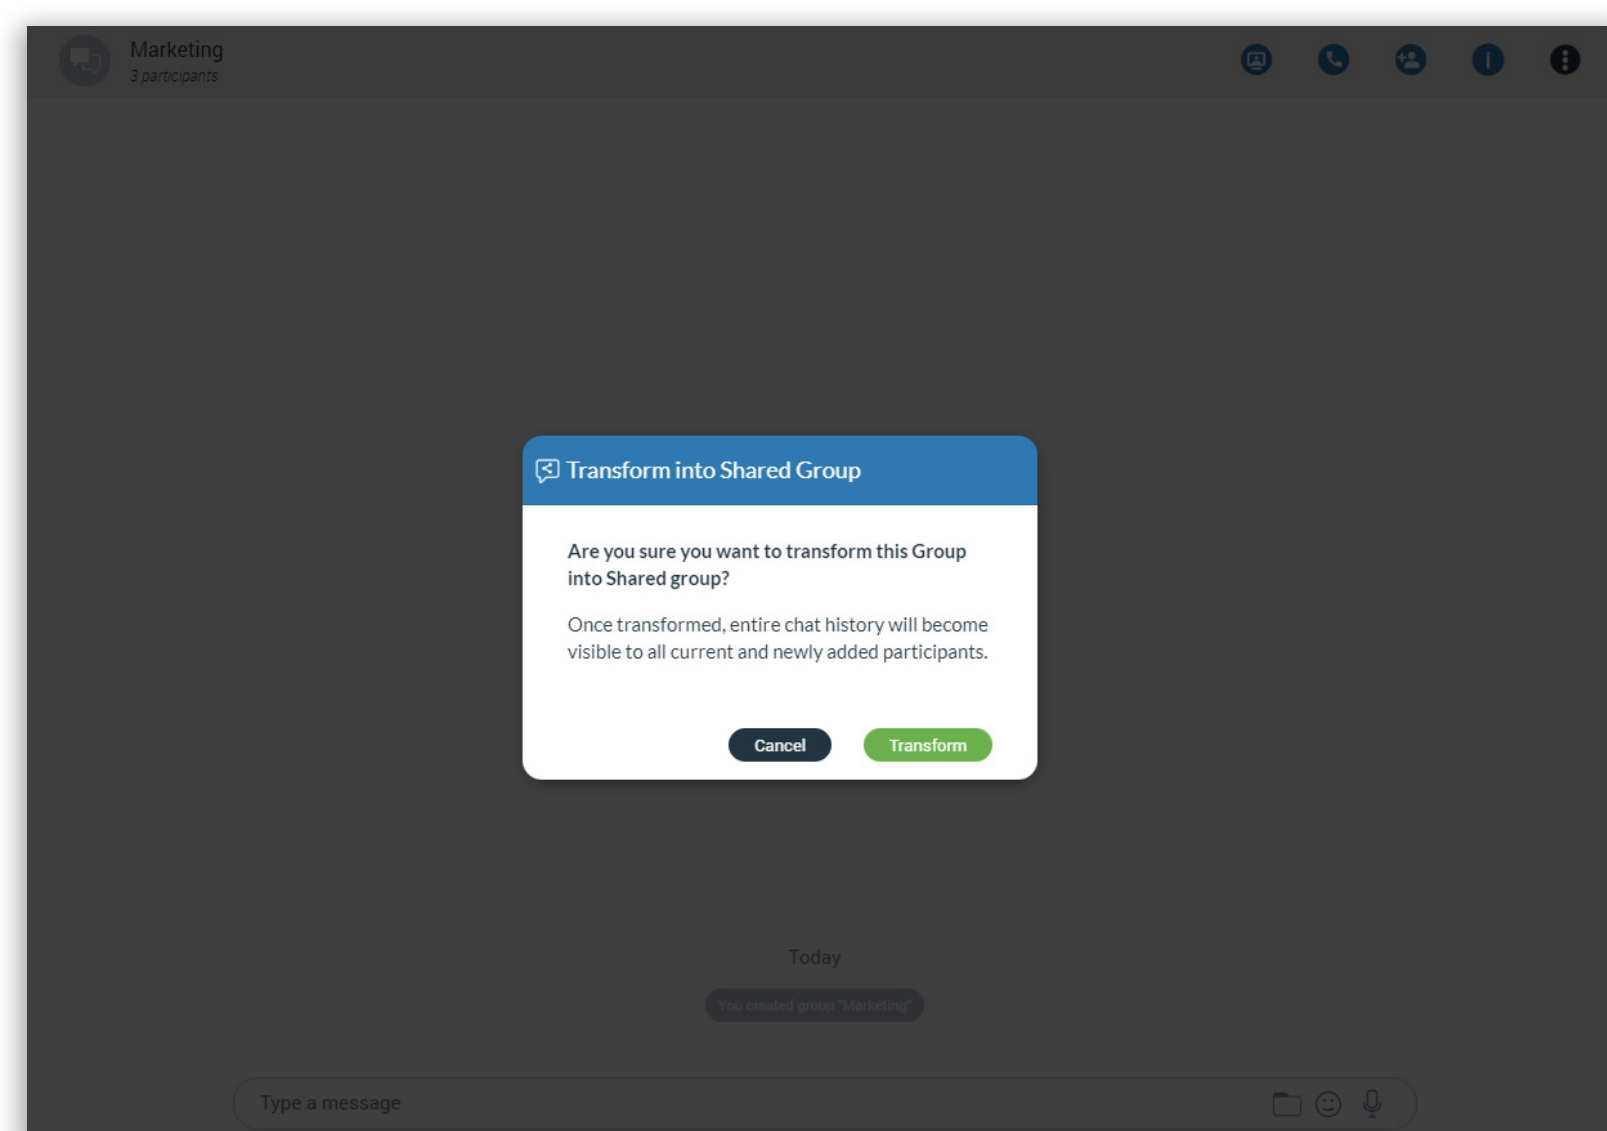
Marketing
3 participants

Transform into Shared Group

Are you sure you want to transform this Group into Shared group?

Once transformed, entire chat history will become visible to all current and newly added participants.

Cancel
Transform

Today

You created group "Marketing"

Type a message